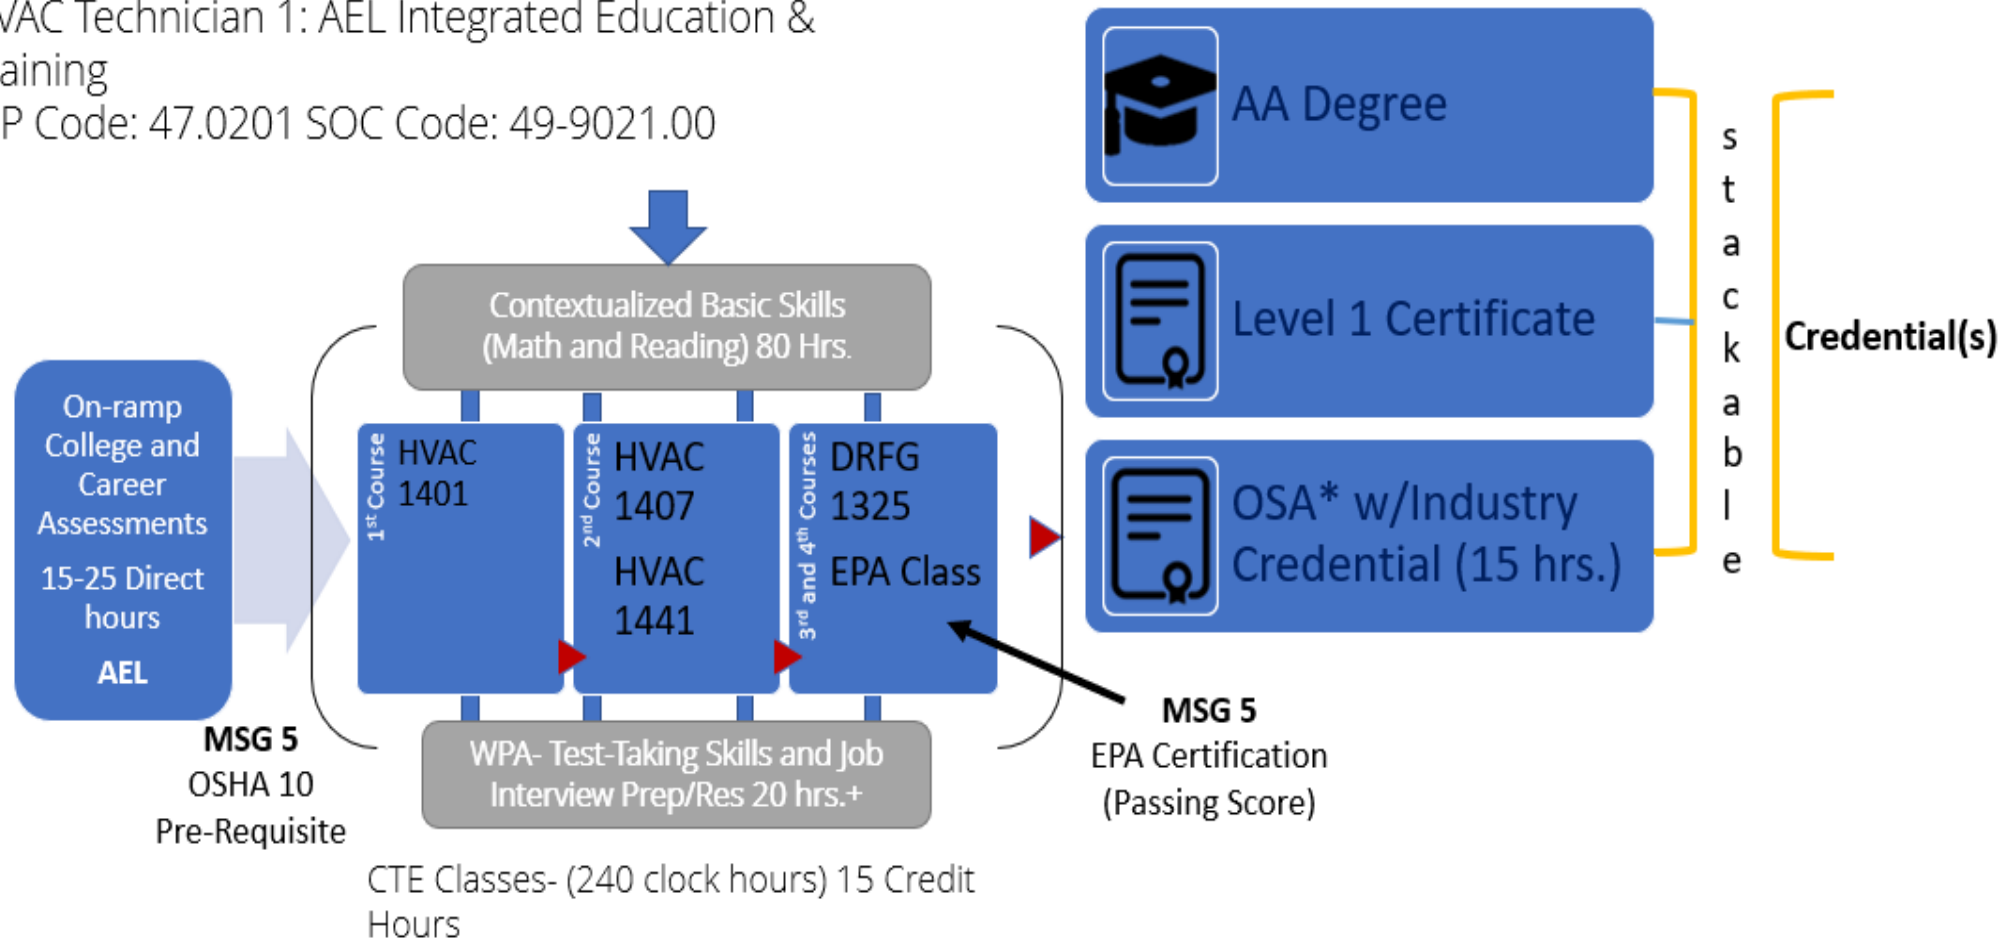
VAC Technician 1: AEL Integrated Education & aining
P Code: 47.0201 SOC Code: 49-9021.00

Contextualized Basic Skills (Math and Reading) 80 Hrs.

On-ramp College and Career Assessments
15-25 Direct hours
AEL

$1^{st}$ Course
HVAC 1401

$2^{nd}$ Course
HVAC 1407
HVAC 1441

$3^{rd}$ and $4^{th}$ Courses
DRFG 1325
EPA Class

WPA- Test-Taking Skills and Job Interview Prep/Res 20 hrs.+

MSG 5
OSHA 10
Pre-Requisite

MSG 5
EPA Certification
(Passing Score)

CTE Classes- (240 clock hours) 15 Credit Hours

AA Degree

Level 1 Certificate

OSA* w/Industry Credential (15 hrs.)

s t a c k a b l e

Credential(s)